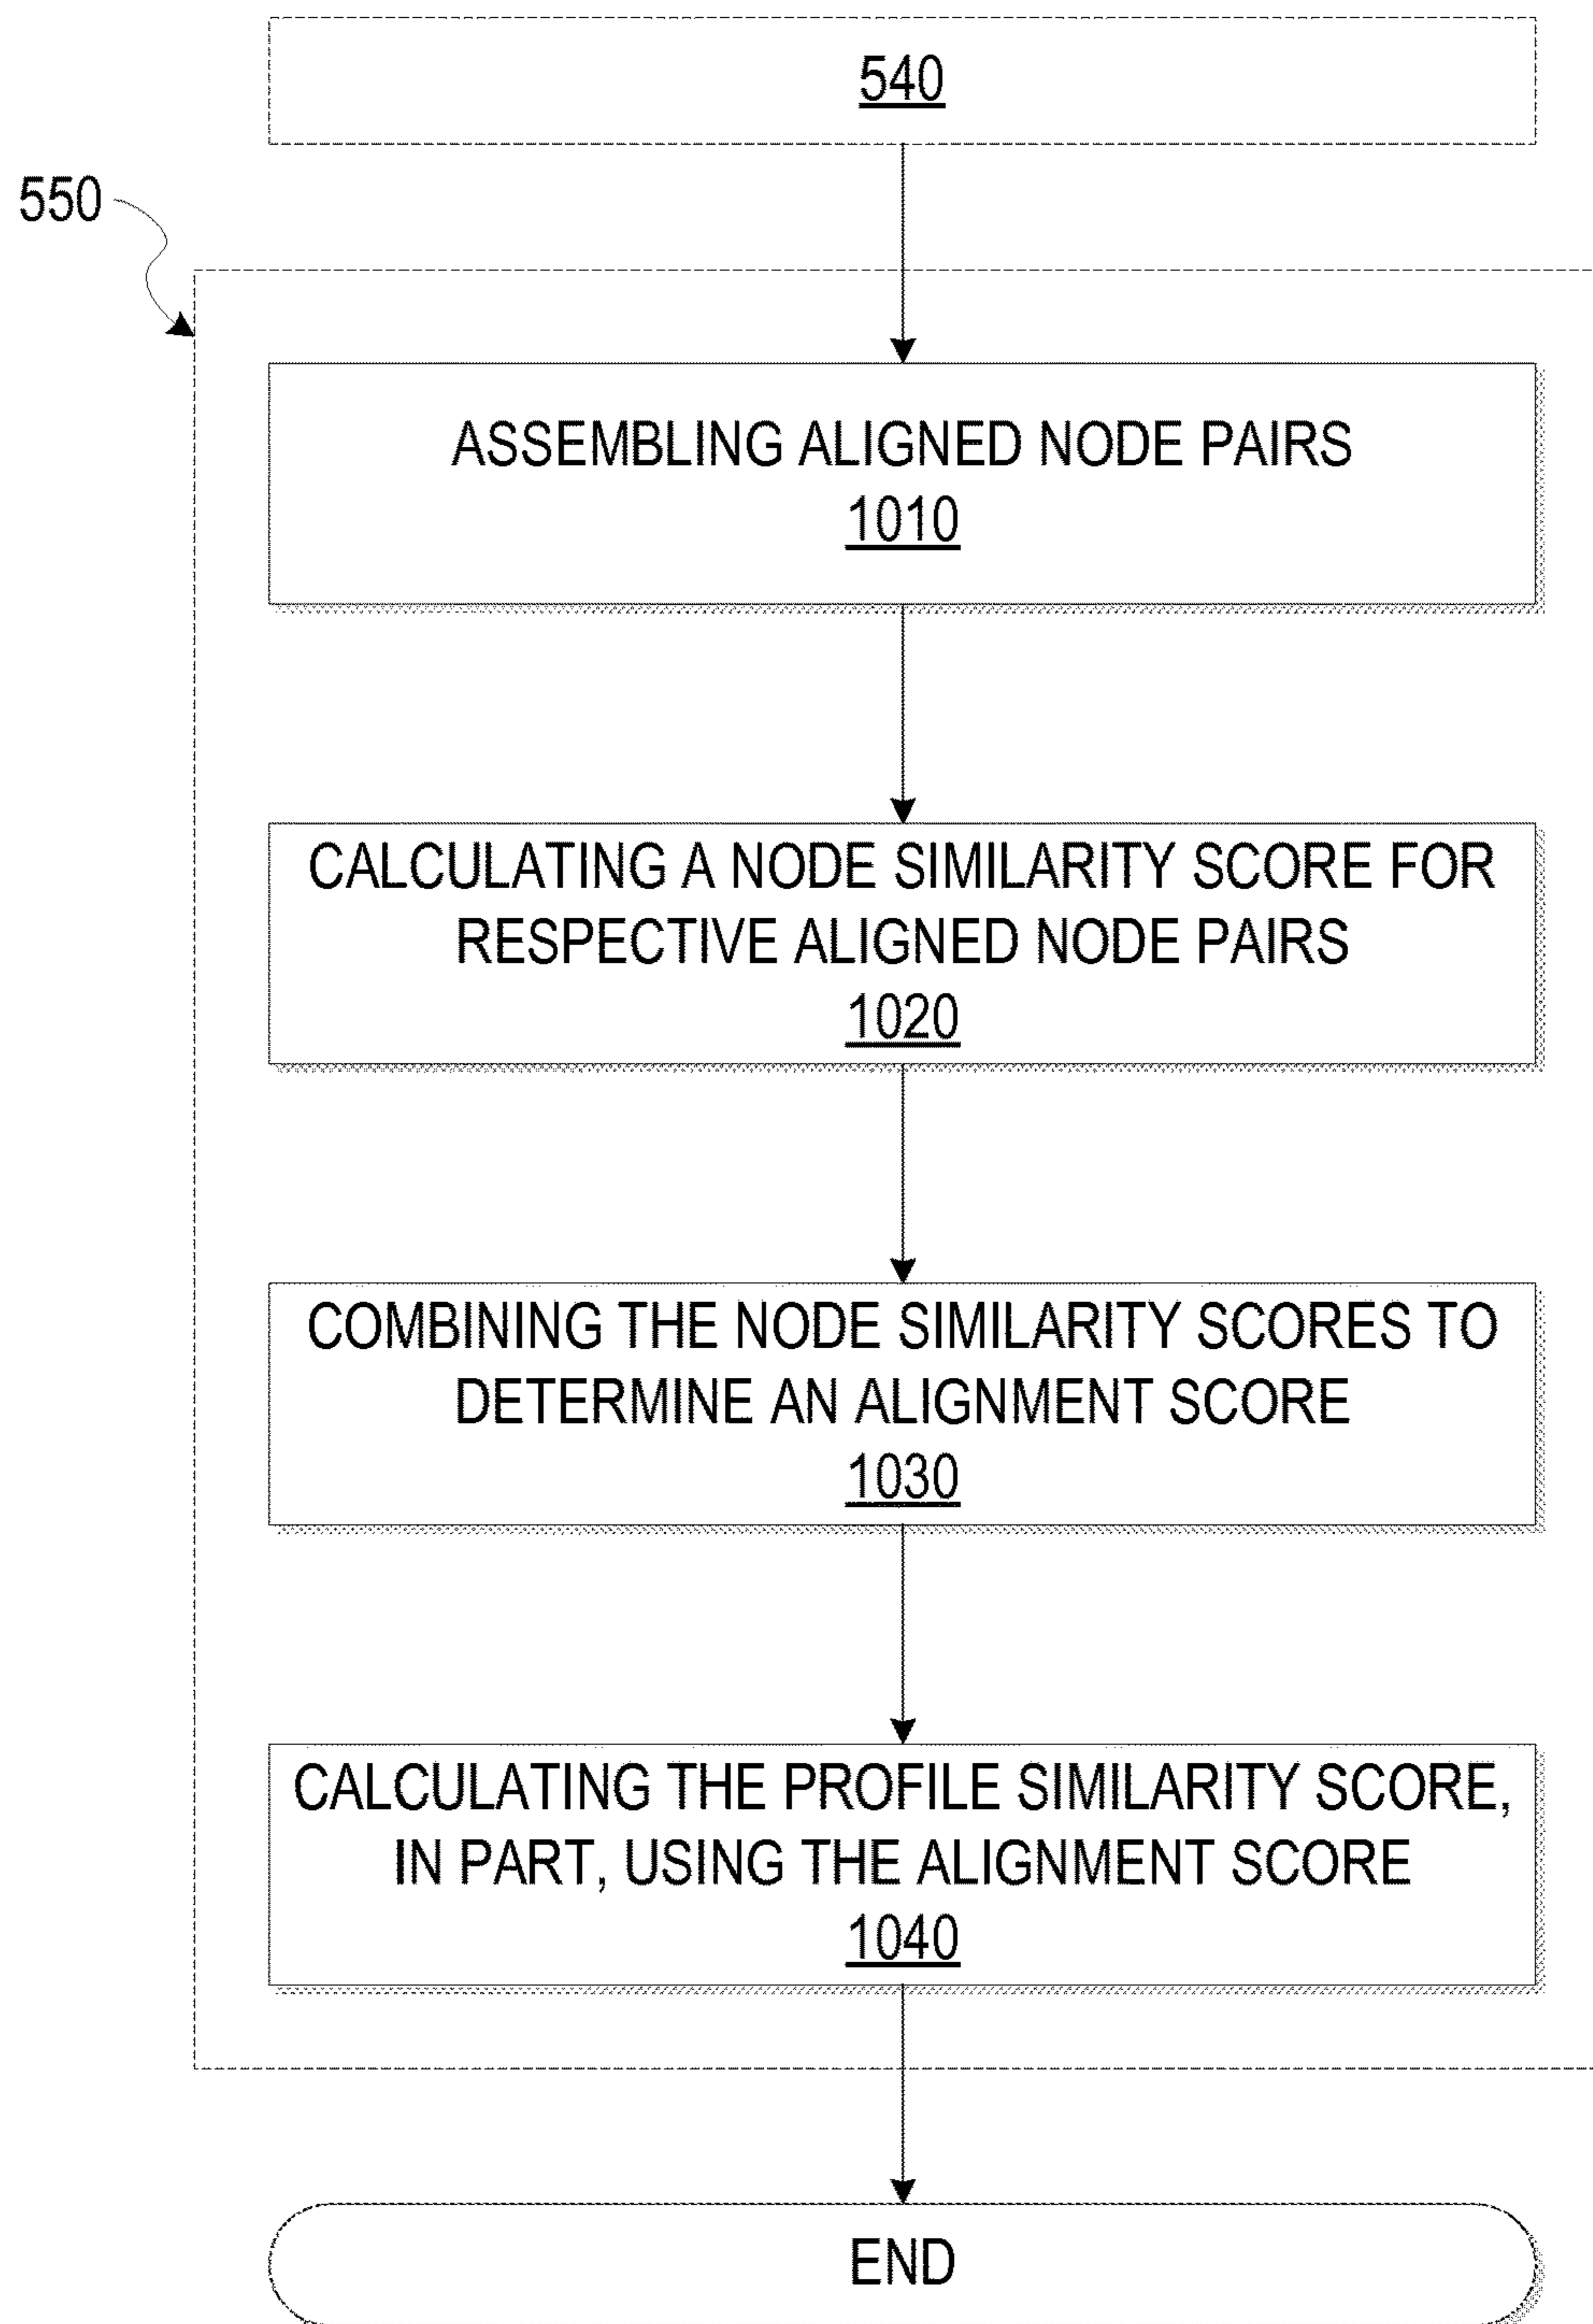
540

550

ASSEMBLING ALIGNED NODE PAIRS
1010

CALCULATING A NODE SIMILARITY SCORE FOR RESPECTIVE ALIGNED NODE PAIRS
1020

COMBINING THE NODE SIMILARITY SCORES TO DETERMINE AN ALIGNMENT SCORE
1030

CALCULATING THE PROFILE SIMILARITY SCORE, IN PART, USING THE ALIGNMENT SCORE
1040

END